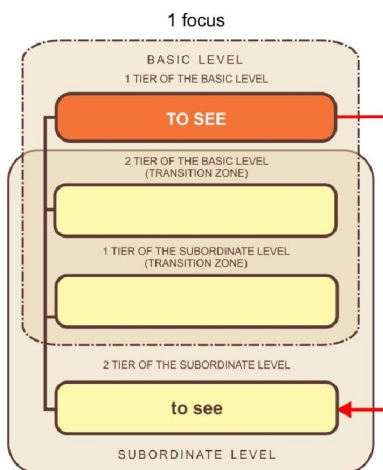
1 focus

BASIC LEVEL

1 TIER OF THE BASIC LEVEL

TO SEE

2 TIER OF THE BASIC LEVEL (TRANSITION ZONE)

1 TIER OF THE SUBORDINATE LEVEL (TRANSITION ZONE)

2 TIER OF THE SUBORDINATE LEVEL

to see

SUBORDINATE LEVEL